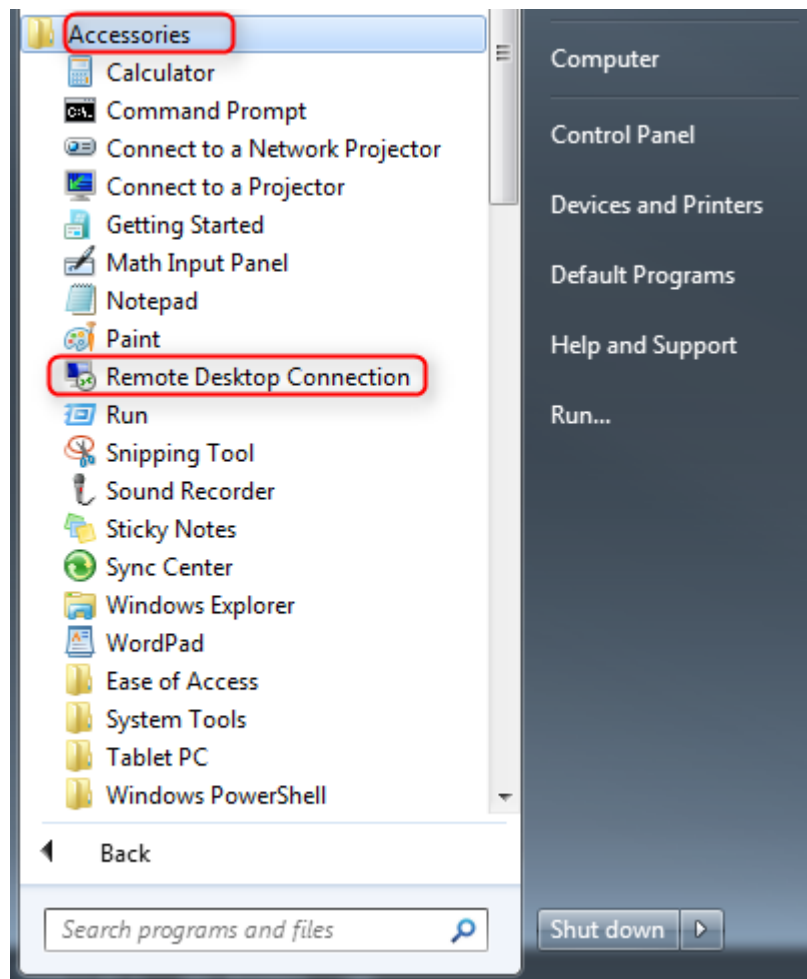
Accessories
Calculator
Command Prompt
Connect to a Network Projector
Connect to a Projector
Getting Started
Math Input Panel
Notepad
Paint
Remote Desktop Connection
Run
Snipping Tool
Sound Recorder
Sticky Notes
Sync Center
Windows Explorer
WordPad
Ease of Access
System Tools
Tablet PC
Windows PowerShell

Back

Search programs and files

Computer
Control Panel
Devices and Printers
Default Programs
Help and Support
Run...

Shut down